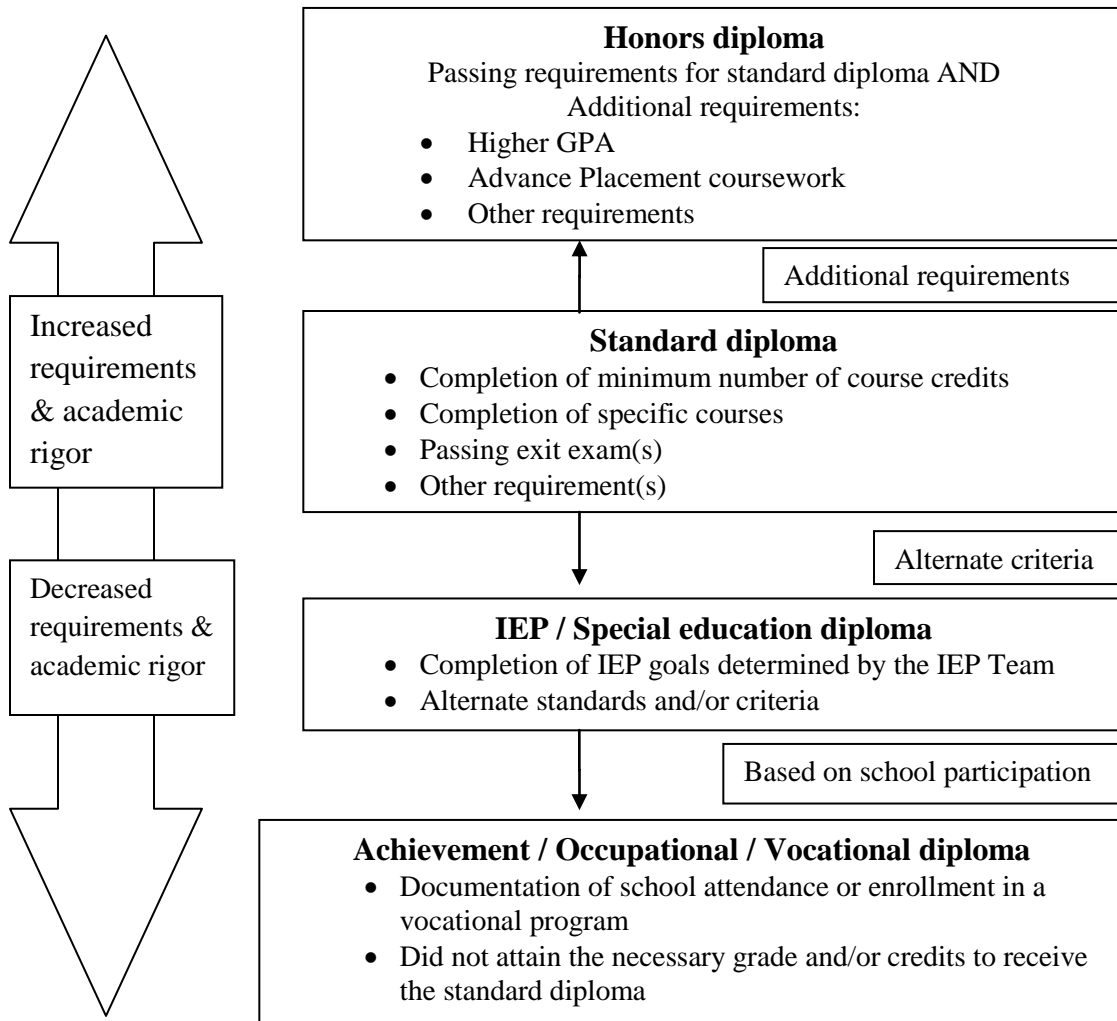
Increased requirements & academic rigor

Decreased requirements & academic rigor

**Honors diploma**

Passing requirements for standard diploma AND Additional requirements:

- Higher GPA
- Advance Placement coursework
- Other requirements

Additional requirements

**Standard diploma**

- Completion of minimum number of course credits
- Completion of specific courses
- Passing exit exam(s)
- Other requirement(s)

Alternate criteria

**IEP / Special education diploma**

- Completion of IEP goals determined by the IEP Team
- Alternate standards and/or criteria

Based on school participation

**Achievement / Occupational / Vocational diploma**

- Documentation of school attendance or enrollment in a vocational program
- Did not attain the necessary grade and/or credits to receive the standard diploma